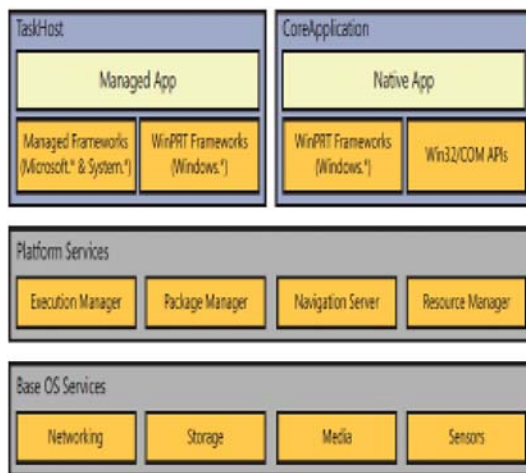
TaskHost

Managed App

Managed Frameworks (Microsoft.* & System.*)

WinPRT Frameworks (Windows.*)

CoreApplication

Native App

WinPRT Frameworks (Windows.*)

Win32/COM APIs

Platform Services

Execution Manager

Package Manager

Navigation Server

Resource Manager

Base OS Services

Networking

Storage

Media

Sensors